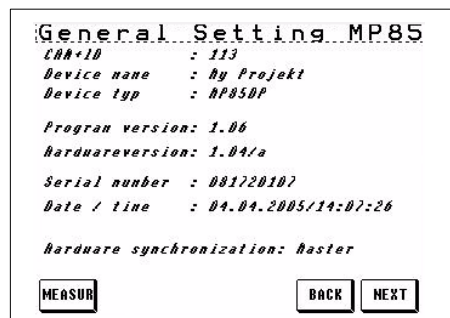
General Setting MP85

CAN-ID : 113

Device name : My Projekt

Device typ : MP85DP

Program version: 1.06

Hardwareversion: 1.04/a

Serial number : 081720107

Date / time : 04.04.2005/14:07:26

Hardware synchronization: Master

MEASUR

BACK

NEXT